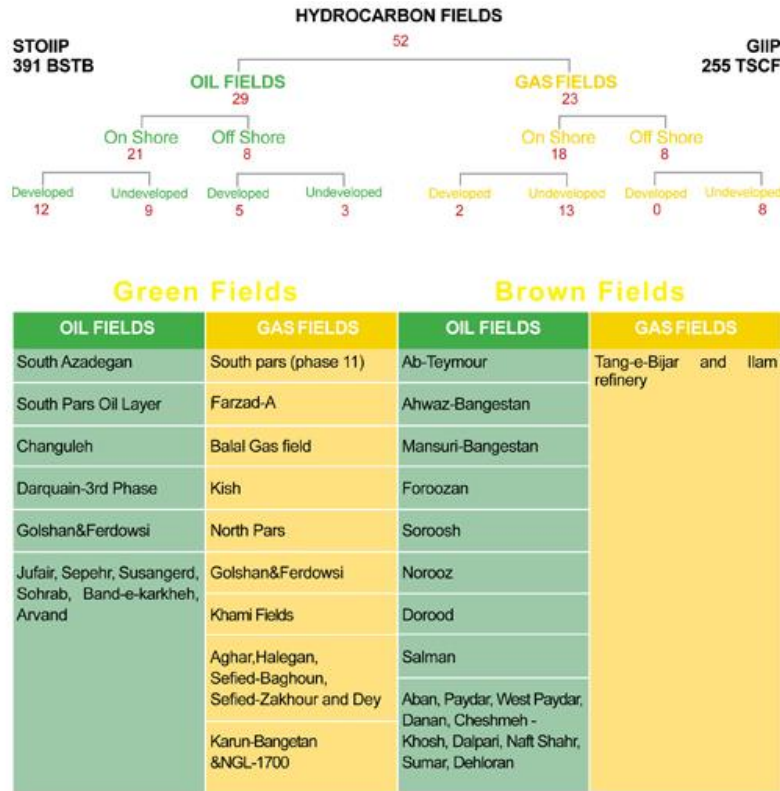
HYDROCARBON FIELDS
52

STOIIP
391 BSTB

GIIP
255 TSCF

OIL FIELDS
29

GAS FIELDS
23

On Shore
21

Off Shore
8

On Shore
18

Off Shore
8

Developed
12

Undeveloped
9

Developed
5

Undeveloped
3

Developed
2

Undeveloped
13

Developed
0

Undeveloped
8

Green Fields

Brown Fields

| OIL FIELDS | GAS FIELDS | OIL FIELDS | GAS FIELDS |
|---|---|---|---|
| South Azadegan | South pars (phase 11) | Ab-Teymour | Tang-e-Bijar and Ilam refinery |
| South Pars Oil Layer | Farzad-A | Ahwaz-Bangestan | |
| Changuleh | Balal Gas field | Mansuri-Bangestan | |
| Darquain-3rd Phase | Kish | Foroozan | |
| Golshan&Ferdowsi | North Pars | Soroosh | |
| Jufair, Sepehr, Susangerd, Sohrab, Band-e-karkheh, Arvand | Golshan&Ferdowsi | Norooz | |
| | Khami Fields | Dorood | |
| | Aghar,Halegan, Sefied-Baghoun, Sefied-Zakhour and Dey | Salman | |
| | Karun-Bangetan &NGL-1700 | Aban, Paydar, West Paydar, Danan, Cheshmeh - Khosh, Dalpari, Naft Shahr, Sumar, Dehloran | |